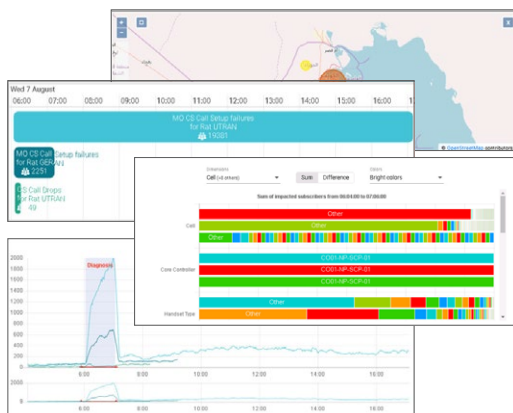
+
−
© OpenStreetMap contributors

Wed 7 August
06:00 07:00 08:00 09:00 10:00 11:00 12:00 13:00 14:00 15:00 16:00
MO CS Call Setup failures for Rat UTRAN
19081
MO CS Call Setup failures for Rat GERAN
2251
CS Call Drops for Rat UTRAN
49

Dimension
Cell (+4 others)
Sum Difference
Colors
Bright colors
Sum of impacted subscribers from 06:04:00 to 07:06:00
Cell
Other
Other
Other
Core Controller
CO01-NP-SCP-01
CO01-NP-SCP-01
CO01-NP-SCP-01
Handset Type
Other
Other

2000
1800
1600
1400
1200
1000
800
600
400
200
0
Diagnosis
6:00
8:00
10:00
12:00
14:00
16:00
2000
1000
0
6:00
8:00
10:00
12:00
14:00
16:00